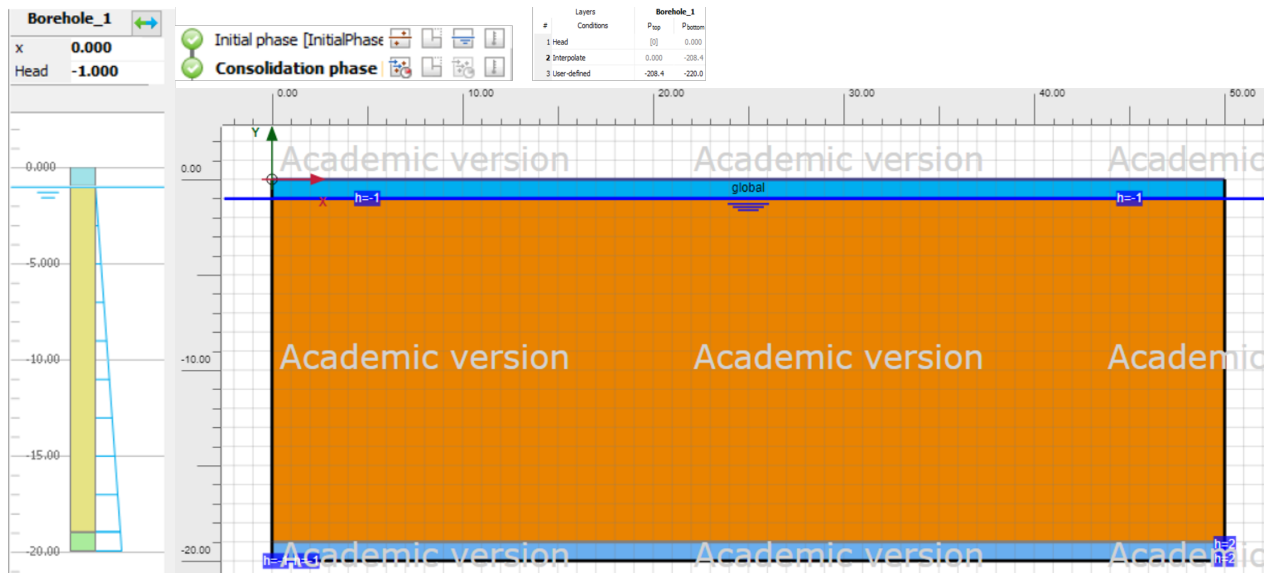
Borehole_1

| x | 0.000 |
|---|---|
| Head | -1.000 |

0.000

-5.000

-10.00

-15.00

-20.00

Initial phase [InitialPhase

Consolidation phase

| # | Layers / Conditions | Borehole_1 $p_{top}$ | $p_{bottom}$ |
|---|---|---|---|
| 1 | Head | [0] | 0.000 |
| 2 | Interpolate | 0.000 | -208.4 |
| 3 | User-defined | -208.4 | -220.0 |

0.00 10.00 20.00 30.00 40.00 50.00

Y

0.00

-10.00

-20.00

X

Academic version Academic version Academic

global

h=-1 h=-1

Academic version Academic version Academic

Academic version Academic version Academic

h=-2 h=-2